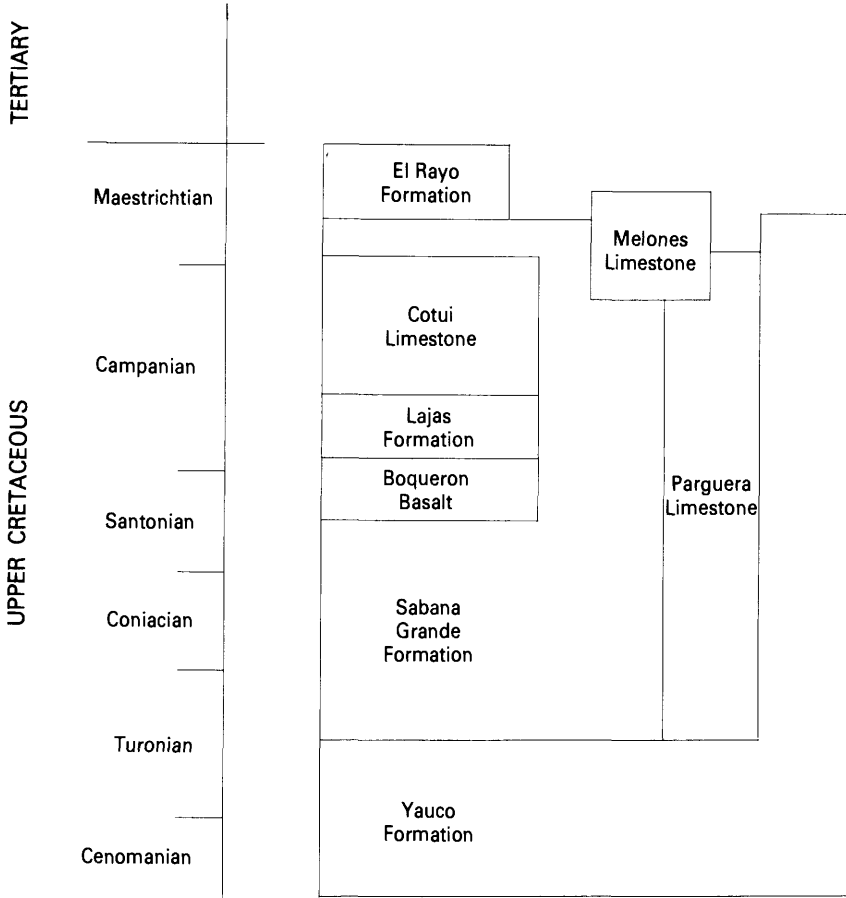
TERTIARY

UPPER CRETACEOUS

Maestrichtian

Campanian

Santonian

Coniacian

Turonian

Cenomanian

El Rayo Formation

Melones Limestone

Cotui Limestone

Lajas Formation

Boqueron Basalt

Parguera Limestone

Sabana Grande Formation

Yauco Formation